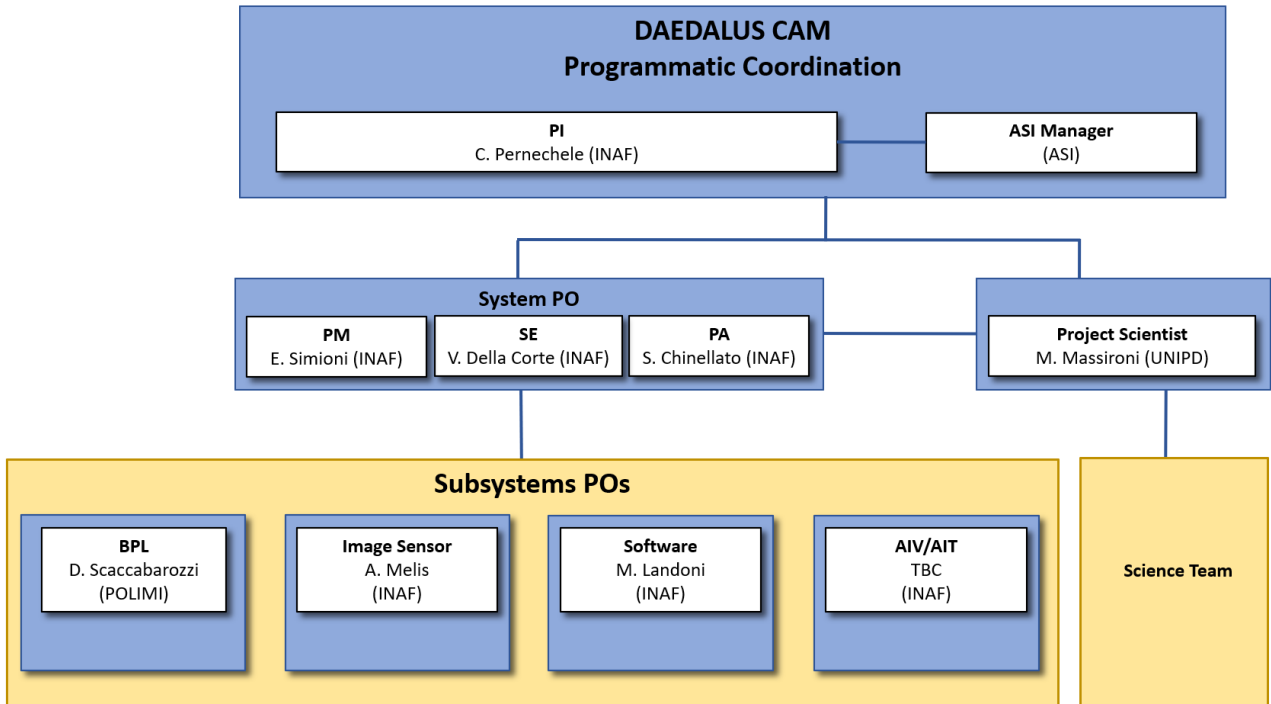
DAEDALUS CAM
Programmatic Coordination

PI
C. Pernechele (INAF)

ASI Manager
(ASI)

System PO

PM
E. Simioni (INAF)

SE
V. Della Corte (INAF)

PA
S. Chinellato (INAF)

Project Scientist
M. Massironi (UNIPD)

Subsystems POs

BPL
D. Scaccabarozzi
(POLIMI)

Image Sensor
A. Melis
(INAF)

Software
M. Landoni
(INAF)

AIV/AIT
TBC
(INAF)

Science Team